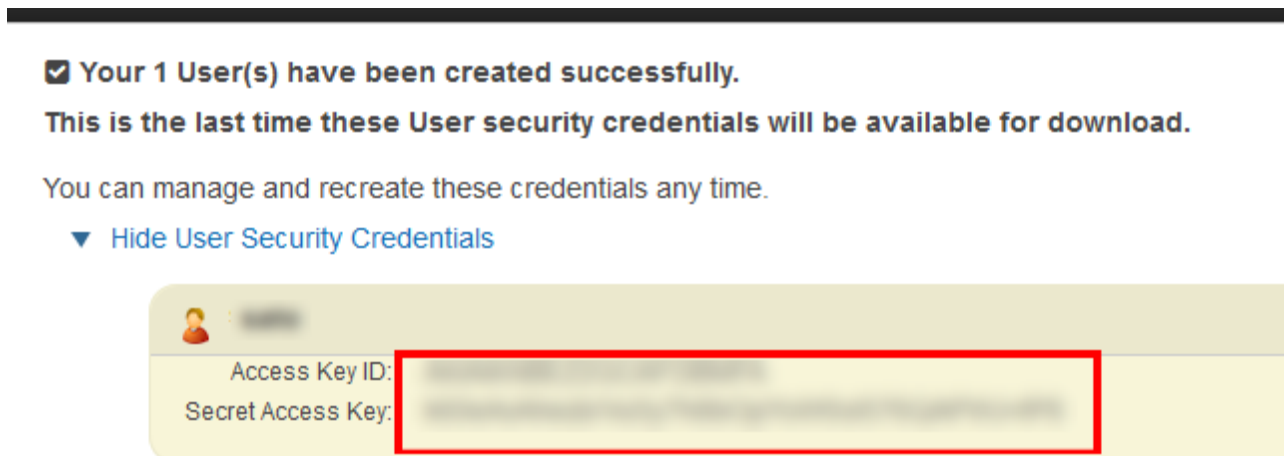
Your 1 User(s) have been created successfully.

This is the last time these User security credentials will be available for download.

You can manage and recreate these credentials any time.

▼ Hide User Security Credentials

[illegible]

Access Key ID: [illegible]

Secret Access Key: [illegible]